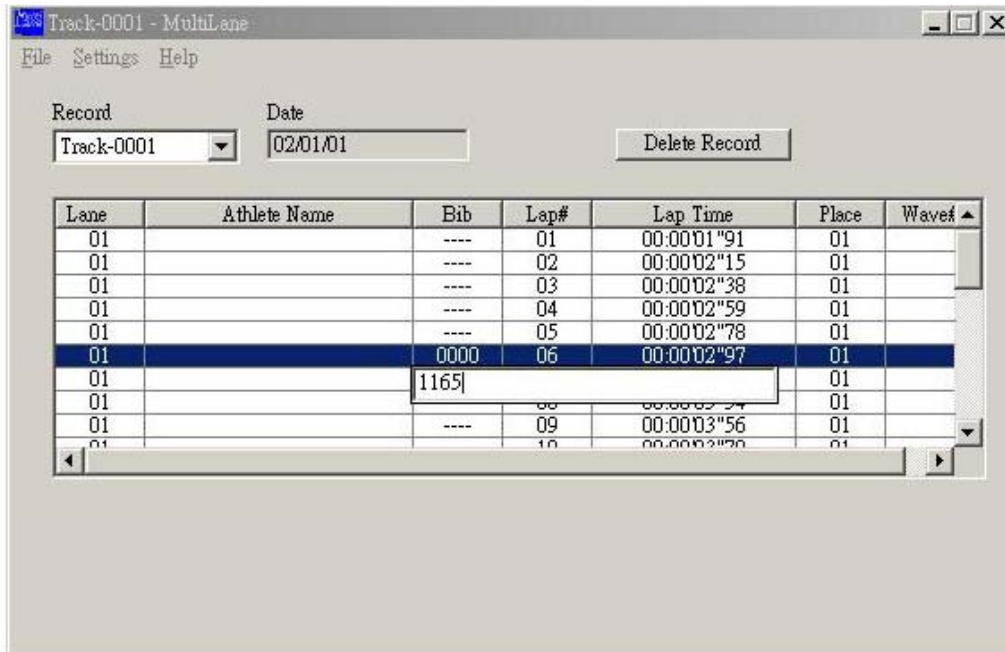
Track-0001 - MultiLane

File Settings Help

Record
Track-0001

Date
02/01/01

Delete Record

| Lane | Athlete Name | Bib | Lap# | Lap Time | Place | Wave# |
|---|---|---|---|---|---|---|
| 01 | | ---- | 01 | 00:00'01"91 | 01 | |
| 01 | | ---- | 02 | 00:00'02"15 | 01 | |
| 01 | | ---- | 03 | 00:00'02"38 | 01 | |
| 01 | | ---- | 04 | 00:00'02"59 | 01 | |
| 01 | | ---- | 05 | 00:00'02"78 | 01 | |
| 01 | | 0000 | 06 | 00:00'02"97 | 01 | |
| 01 | | 1165 | | | 01 | |
| 01 | | | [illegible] | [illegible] | 01 | |
| 01 | | ---- | 09 | 00:00'03"56 | 01 | |
| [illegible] | | | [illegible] | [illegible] | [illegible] | |